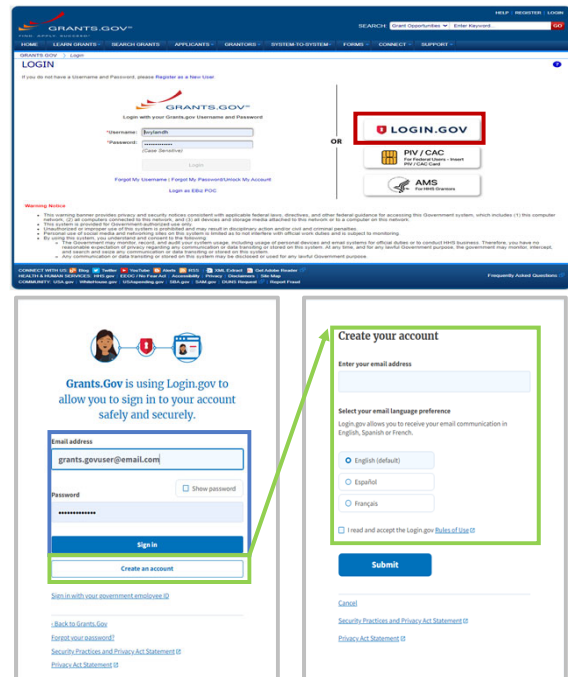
GRANTS.GOV
FIND. APPLY. SUCCEED.

HELP | REGISTER | LOGIN

SEARCH: Grant Opportunities Enter Keyword GO

HOME | LEARN GRANTS | SEARCH GRANTS | APPLICANTS | GRANTORS | SYSTEM-TO-SYSTEM | FORMS | CONNECT | SUPPORT

GRANTS.GOV > Login

LOGIN

If you do not have a Username and Password, please Register as a New User

GRANTS.GOV

Login with your Grants.gov Username and Password

*Username: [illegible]

*Password: ••••••••••••

(Case Sensitive)

Login

Forgot My Username | Forgot My Password/Unlock My Account

Login as EBiz POC

OR

LOGIN.GOV

PIV / CAC
For Federal Users - Insert PIV / CAC Card

AMS
For HHS Grantors

Warning Notice

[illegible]

CONNECT WITH US: Blog Twitter YouTube Alerts RSS XML Extract Get Adobe Reader

HEALTH & HUMAN SERVICES: HHS.gov | EEOC / No Fear Act | Accessibility | Privacy | Disclaimers | Site Map

COMMUNITY: USA.gov | WhiteHouse.gov | USAspending.gov | SBA.gov | SAM.gov | DUNS Request | Report Fraud

Frequently Asked Questions

Grants.Gov is using Login.gov to allow you to sign in to your account safely and securely.

Email address

grants.govuser@email.com

Show password

Password

••••••••••••••

Sign in

Create an account

Sign in with your government employee ID

‹ Back to Grants.Gov

Forgot your password?

Security Practices and Privacy Act Statement

Privacy Act Statement

Create your account

Enter your email address

Select your email language preference

Login.gov allows you to receive your email communication in English, Spanish or French.

English (default)

Español

Français

I read and accept the Login.gov Rules of Use

Submit

Cancel

Security Practices and Privacy Act Statement

Privacy Act Statement